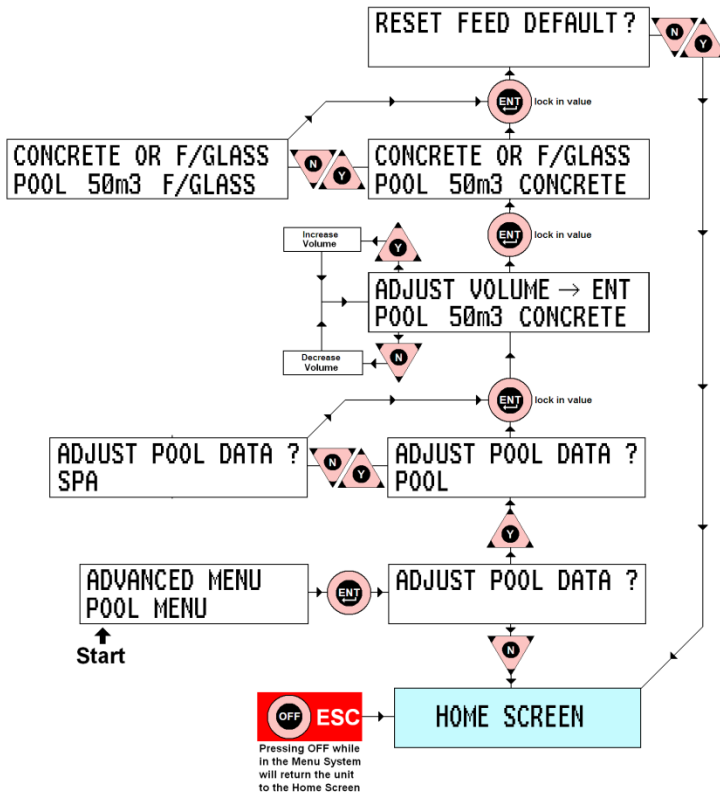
RESET FEED DEFAULT?

N Y

ENT lock in value

CONCRETE OR F/GLASS
POOL 50m3 F/GLASS

N Y

CONCRETE OR F/GLASS
POOL 50m3 CONCRETE

ENT lock in value

Increase Volume

Y

ADJUST VOLUME → ENT
POOL 50m3 CONCRETE

Decrease Volume

N

ENT lock in value

ADJUST POOL DATA ?
SPA

N Y

ADJUST POOL DATA ?
POOL

Y

ADVANCED MENU
POOL MENU

Start

ENT

ADJUST POOL DATA ?

N

OFF ESC

Pressing OFF while in the Menu System will return the unit to the Home Screen

HOME SCREEN